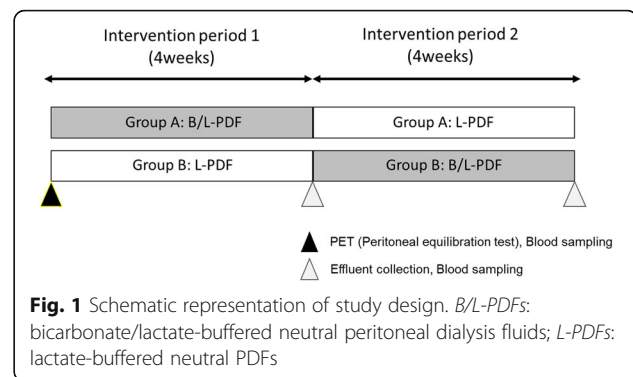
Intervention period 1 (4weeks)

Intervention period 2 (4weeks)

Group A: B/L-PDF

Group A: L-PDF

Group B: L-PDF

Group B: B/L-PDF

PET (Peritoneal equilibration test), Blood sampling

Effluent collection, Blood sampling

**Fig. 1** Schematic representation of study design. *B/L-PDFs*: bicarbonate/lactate-buffered neutral peritoneal dialysis fluids; *L-PDFs*: lactate-buffered neutral PDFs